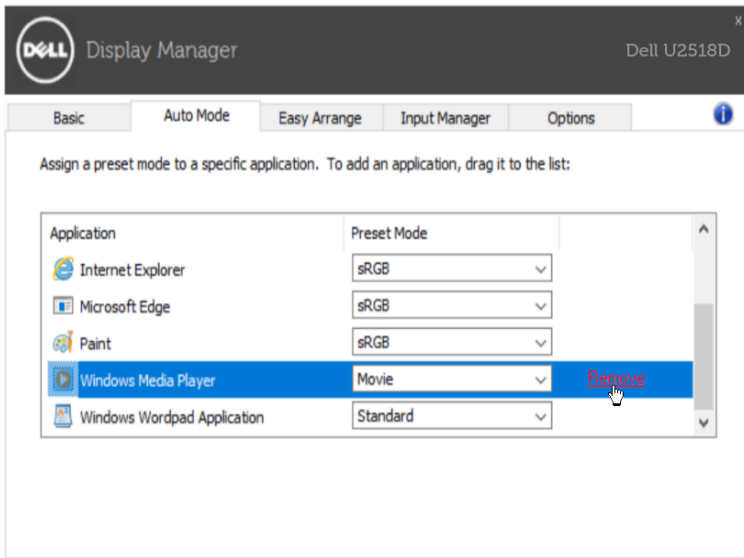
DELL Display Manager

Dell U2518D

x

Basic | Auto Mode | Easy Arrange | Input Manager | Options

Assign a preset mode to a specific application. To add an application, drag it to the list:

| Application | Preset Mode | |
|---|---|---|
| Internet Explorer | sRGB | |
| Microsoft Edge | sRGB | |
| Paint | sRGB | |
| Windows Media Player | Movie | Remove |
| Windows Wordpad Application | Standard | |